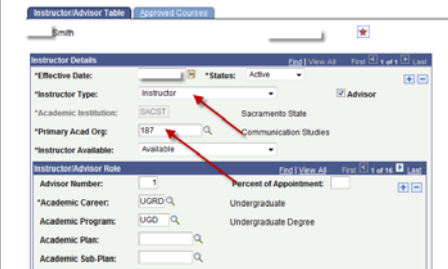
Instructor/Advisor Table | Approved Courses

Smith

Instructor Details Find | View All First 1 of 1 Last

*Effective Date: *Status: Active

*Instructor Type: Instructor Advisor

*Academic Institution: SACST Sacramento State

*Primary Acad Org: 187 Communication Studies

*Instructor Available: Available

Instructor/Advisor Role Find | View All First 1 of 16 Last

Advisor Number: 1 Percent of Appointment:

*Academic Career: UGRD Undergraduate

Academic Program: UGD Undergraduate Degree

Academic Plan:

Academic Sub-Plan: